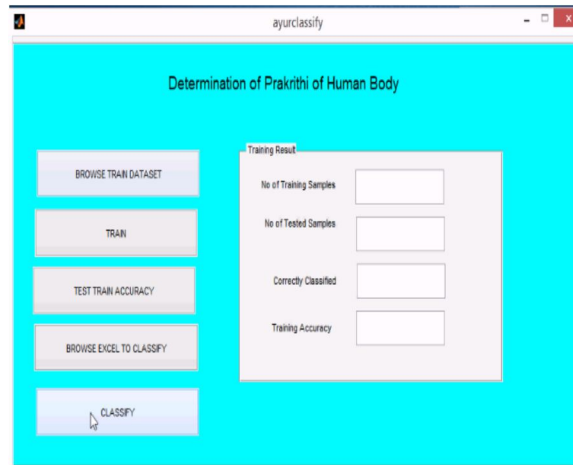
ayurclassify

Determination of Prakrithi of Human Body

BROWSE TRAIN DATASET

TRAIN

TEST TRAIN ACCURACY

BROWSE EXCEL TO CLASSIFY

CLASSIFY

Training Result

No of Training Samples

No of Tested Samples

Correctly Classified

Training Accuracy